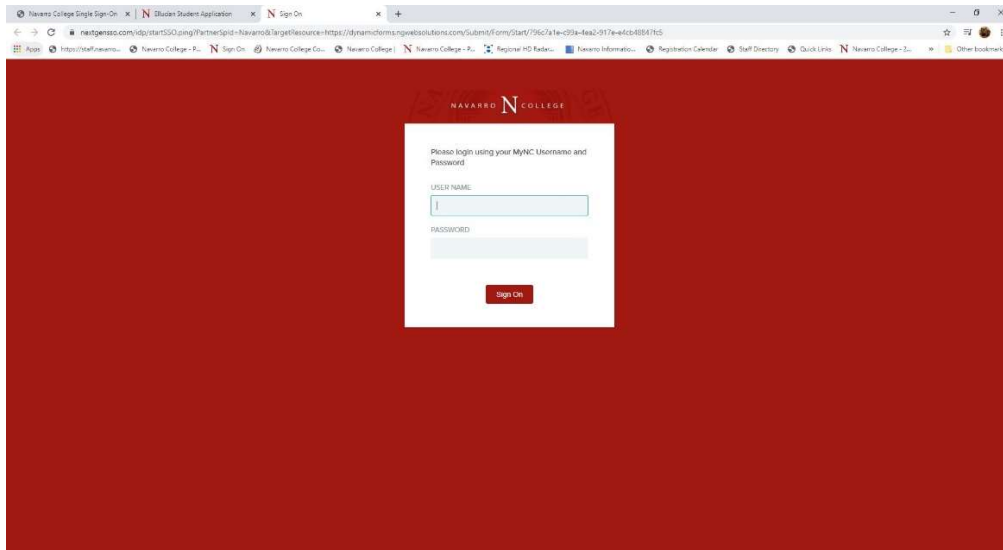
Navarro College Single Sign-On × | N Ellucian Student Application × N Sign On × +

nextgensso.com/idp/startSSO.ping?PartnerSpId=Navarro&TargetResource=https://dynamicforms.ngwebsolutions.com/Submit/Form/Start/796c7a1e-c99a-4ea2-917e-e4cb48847fc5

Apps https://staff.navarro... Navarro College - P... N Sign On Navarro College Co... Navarro College | N Navarro College - P... Regional HD Radar... Navarro Informatio... Registration Calendar Staff Directory Quick Links N Navarro College - 2... » Other bookmarks

NAVARRO N COLLEGE

Please login using your MyNC Username and Password

USER NAME

PASSWORD

Sign On